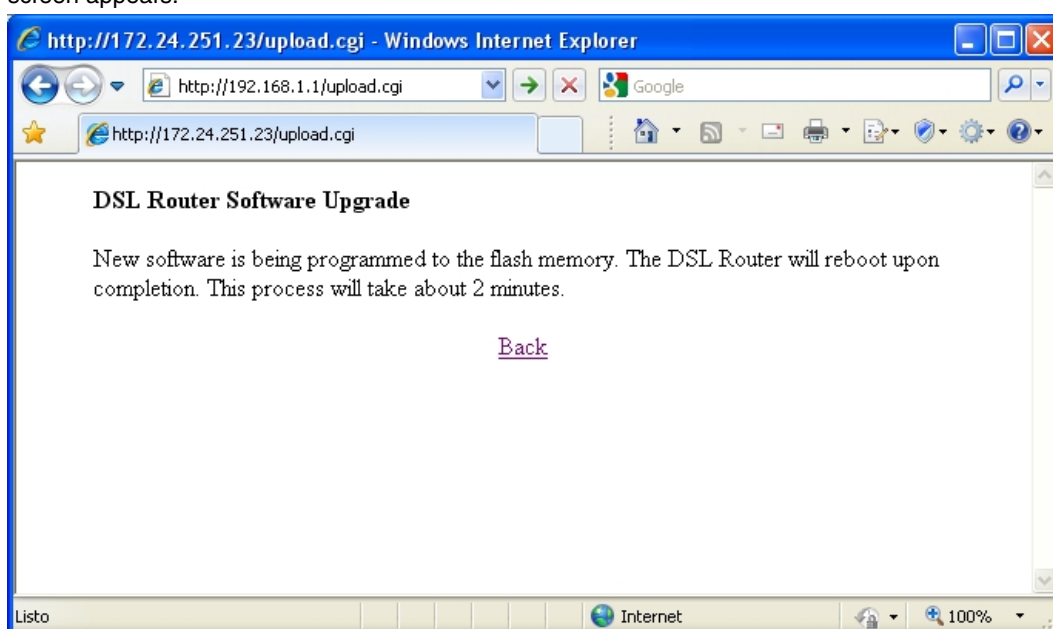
screen appears:

http://172.24.251.23/upload.cgi - Windows Internet Explorer

http://192.168.1.1/upload.cgi

Google

http://172.24.251.23/upload.cgi

DSL Router Software Upgrade

New software is being programmed to the flash memory. The DSL Router will reboot upon completion. This process will take about 2 minutes.

Back

Listo

Internet

100%